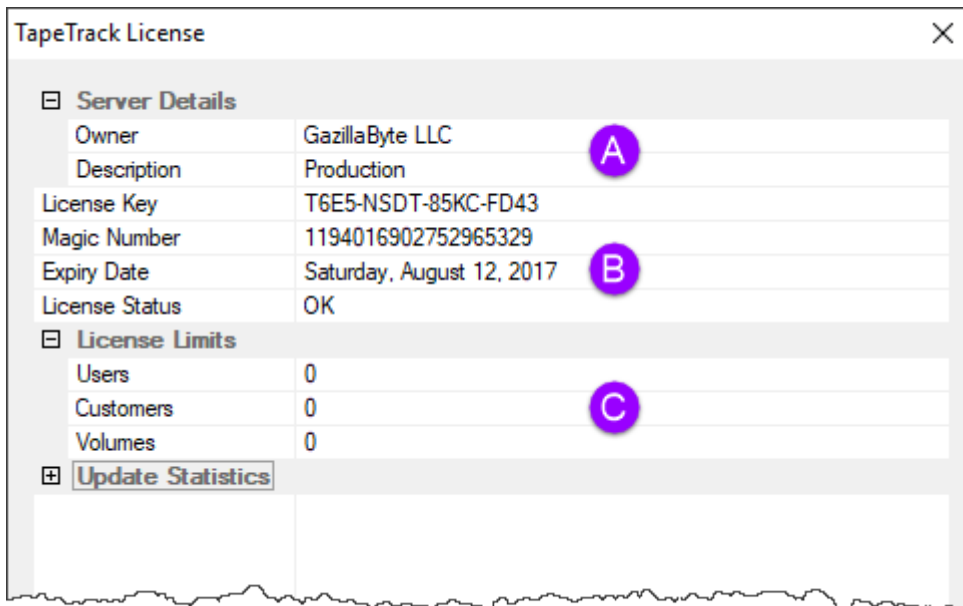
TapeTrack License

⊟ Server Details

| | |
|---|---|
| Owner | GazillaByte LLC |
| Description | Production |
| License Key | T6E5-NSDT-85KC-FD43 |
| Magic Number | 1194016902752965329 |
| Expiry Date | Saturday, August 12, 2017 |
| License Status | OK |

A

B

⊟ License Limits

| | |
|---|---|
| Users | 0 |
| Customers | 0 |
| Volumes | 0 |

C

⊞ Update Statistics